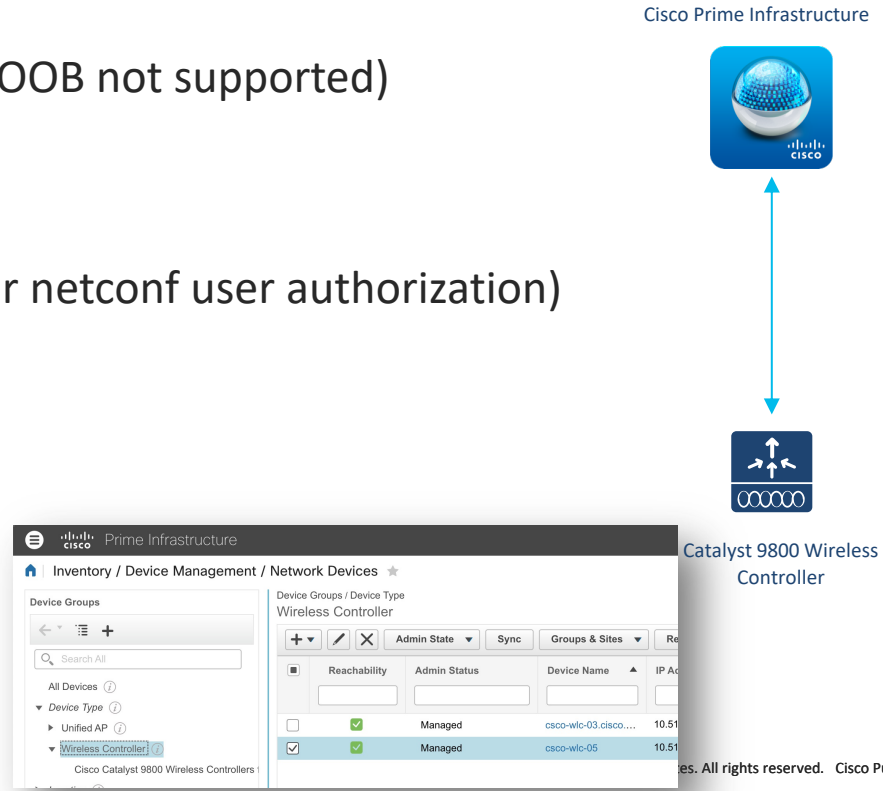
OOB not supported)

r netconf user authorization)

Cisco Prime Infrastructure

cisco

Catalyst 9800 Wireless Controller

cisco Prime Infrastructure

Inventory / Device Management / Network Devices

Device Groups

Search All

All Devices

Device Type

Unified AP

Wireless Controller

Cisco Catalyst 9800 Wireless Controllers

Device Groups / Device Type

Wireless Controller

Admin State | Sync | Groups & Sites | Re

| | Reachability | Admin Status | Device Name | IP Ad |
|---|---|---|---|---|
| | | Managed | csco-wlc-03.cisco.... | 10.51 |
| | | Managed | csco-wlc-05 | 10.51 |

es. All rights reserved. Cisco P